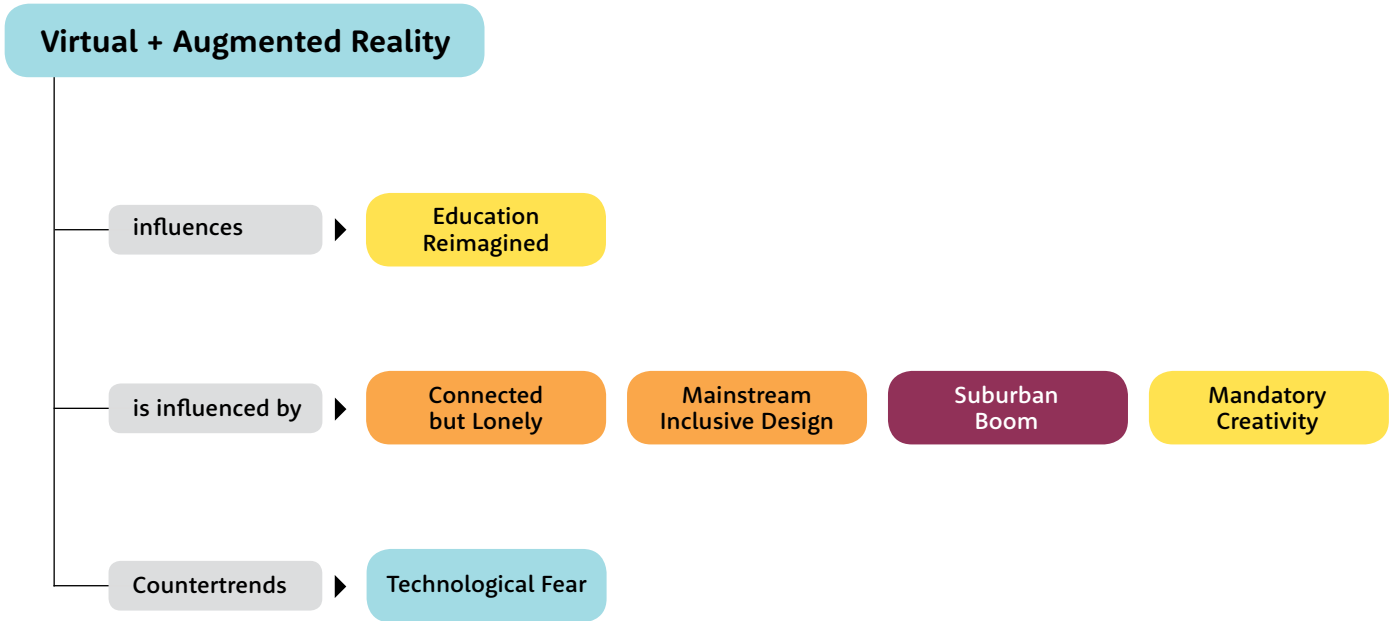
Virtual + Augmented Reality

influences

Education Reimagined

is influenced by

Connected but Lonely

Mainstream Inclusive Design

Suburban Boom

Mandatory Creativity

Countertrends

Technological Fear